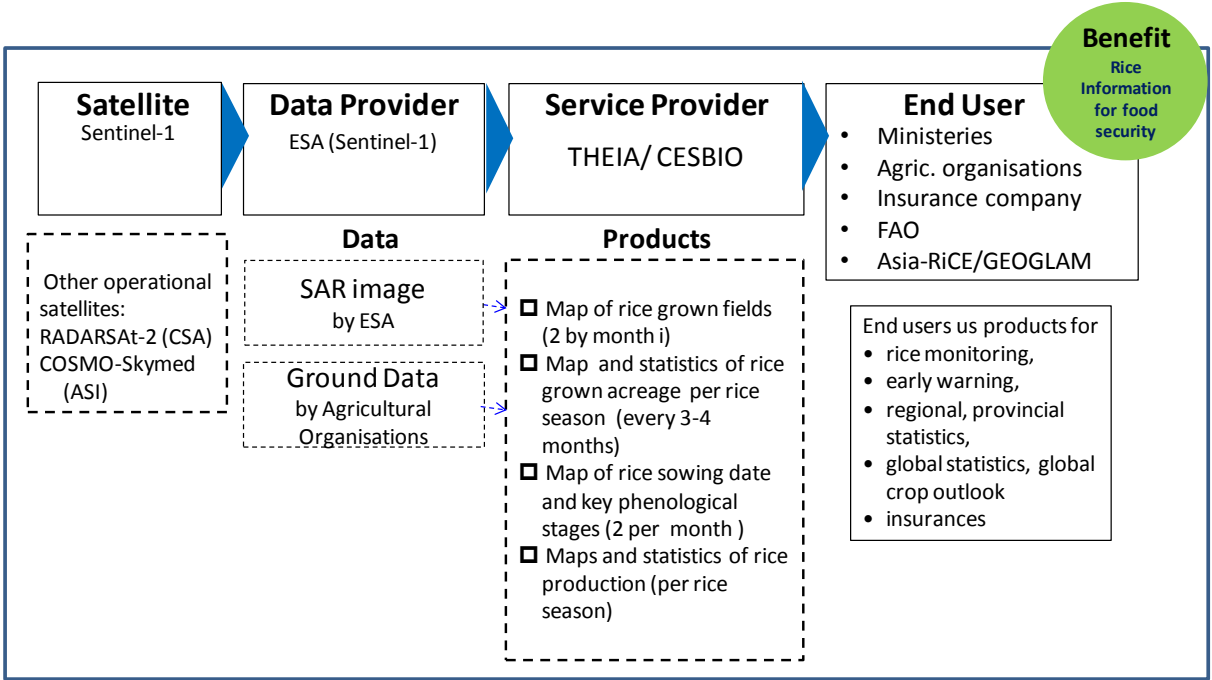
Benefit
Rice Information for food security

Satellite
Sentinel-1

Data Provider
ESA (Sentinel-1)

Service Provider
THEIA/ CESBIO

End User
• Ministeries
• Agric. organisations
• Insurance company
• FAO
• Asia-RiCE/GEOGLAM

Other operational satellites:
RADARSAt-2 (CSA)
COSMO-Skymed (ASI)

Data

SAR image
by ESA

Ground Data
by Agricultural Organisations

Products

□ Map of rice grown fields (2 by month i)
□ Map and statistics of rice grown acreage per rice season (every 3-4 months)
□ Map of rice sowing date and key phenological stages (2 per month )
□ Maps and statistics of rice production (per rice season)

End users us products for
• rice monitoring,
• early warning,
• regional, provincial statistics,
• global statistics, global crop outlook
• insurances